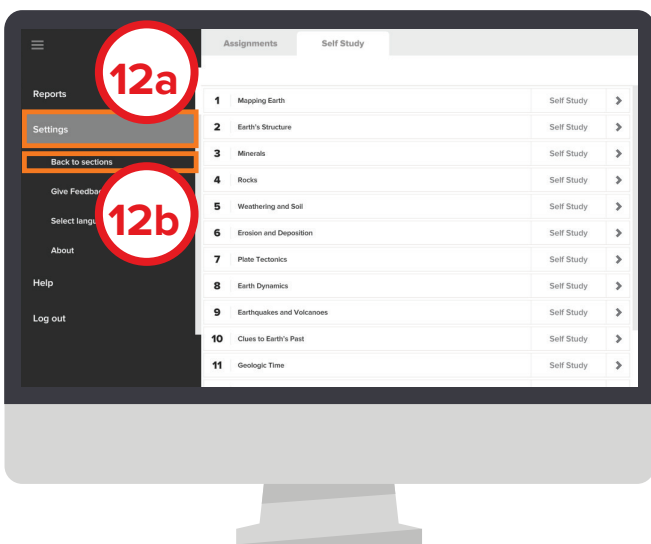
Reports

Settings

Back to sections

Give Feedbac

Select langu

About

Help

Log out

12a

12b

Assignments

Self Study

| | | | |
|---|---|---|---|
| 1 | Mapping Earth | Self Study | > |
| 2 | Earth's Structure | Self Study | > |
| 3 | Minerals | Self Study | > |
| 4 | Rocks | Self Study | > |
| 5 | Weathering and Soil | Self Study | > |
| 6 | Erosion and Deposition | Self Study | > |
| 7 | Plate Tectonics | Self Study | > |
| 8 | Earth Dynamics | Self Study | > |
| 9 | Earthquakes and Volcanoes | Self Study | > |
| 10 | Clues to Earth's Past | Self Study | > |
| 11 | Geologic Time | Self Study | > |